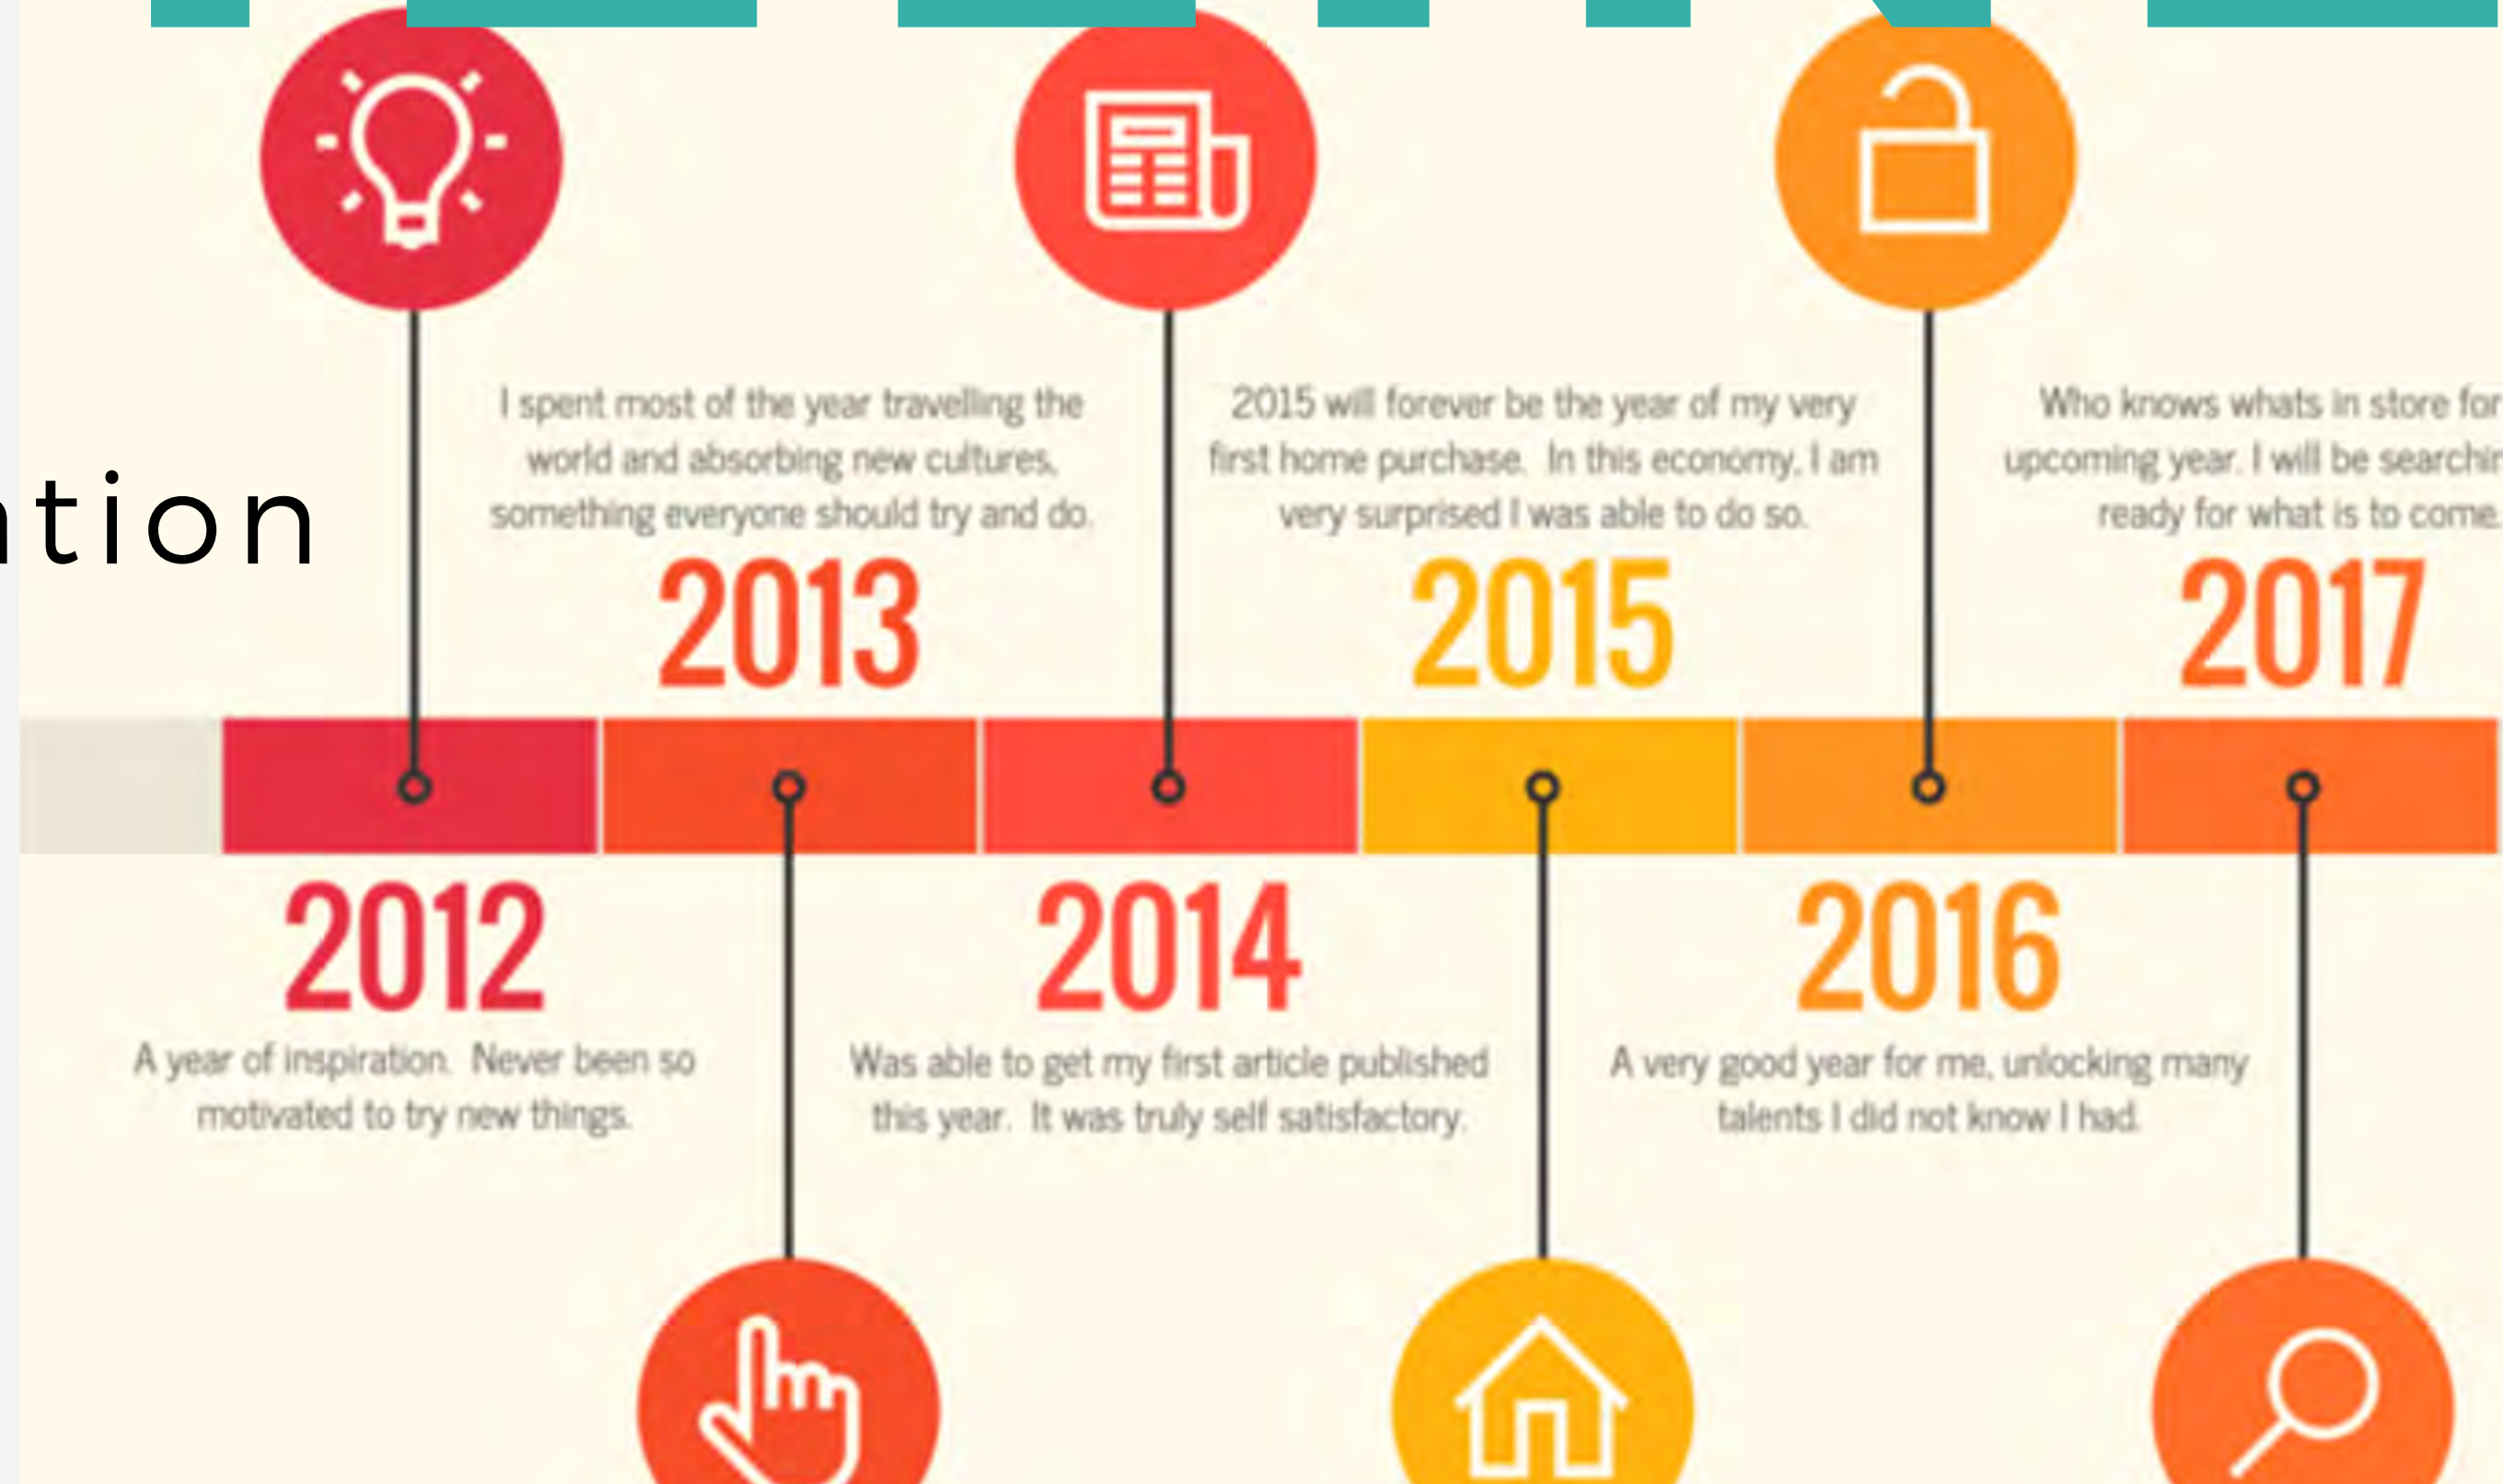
ation

I spent most of the year travelling the world and absorbing new cultures, something everyone should try and do.

2013

2015 will forever be the year of my very first home purchase. In this economy, I am very surprised I was able to do so.

2015

Who knows whats in store for upcoming year. I will be searchin ready for what is to come.

2017

2012

A year of inspiration. Never been so motivated to try new things.

2014

Was able to get my first article published this year. It was truly self satisfactory.

2016

A very good year for me, unlocking many talents I did not know I had.